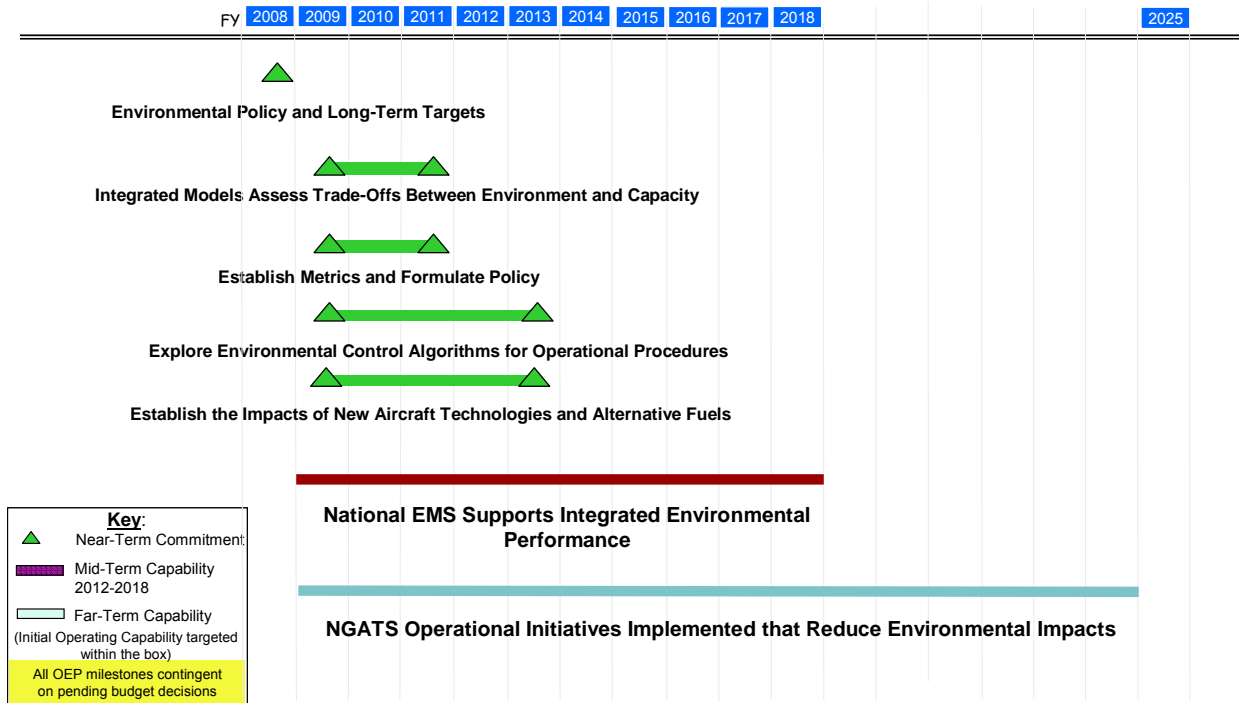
FY 2008 2009 2010 2011 2012 2013 2014 2015 2016 2017 2018 2025

Environmental Policy and Long-Term Targets

Integrated Models Assess Trade-Offs Between Environment and Capacity

Establish Metrics and Formulate Policy

Explore Environmental Control Algorithms for Operational Procedures

Establish the Impacts of New Aircraft Technologies and Alternative Fuels

National EMS Supports Integrated Environmental Performance

NGATS Operational Initiatives Implemented that Reduce Environmental Impacts

Key:
Near-Term Commitment
Mid-Term Capability 2012-2018
Far-Term Capability
(Initial Operating Capability targeted within the box)
All OEP milestones contingent on pending budget decisions